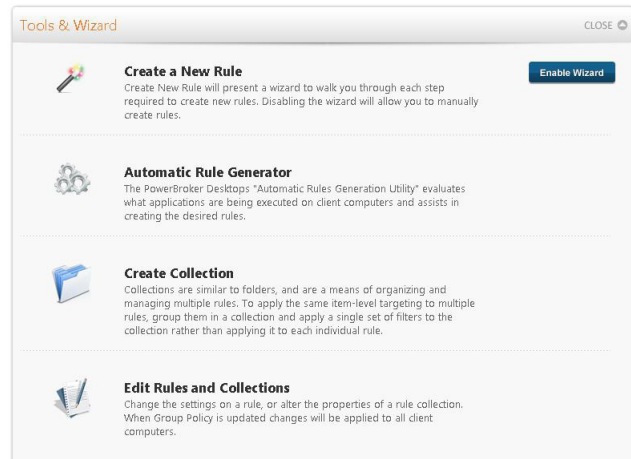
Tools & Wizard

CLOSE

Create a New Rule
Create New Rule will present a wizard to walk you through each step required to create new rules. Disabling the wizard will allow you to manually create rules.

Enable Wizard

Automatic Rule Generator
The PowerBroker Desktops "Automatic Rules Generation Utility" evaluates what applications are being executed on client computers and assists in creating the desired rules.

Create Collection
Collections are similar to folders, and are a means of organizing and managing multiple rules. To apply the same item-level targeting to multiple rules, group them in a collection and apply a single set of filters to the collection rather than applying it to each individual rule.

Edit Rules and Collections
Change the settings on a rule, or alter the properties of a rule collection. When Group Policy is updated changes will be applied to all client computers.